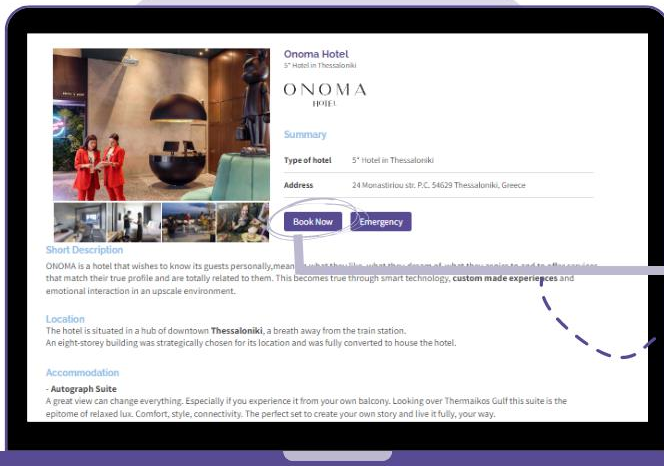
Onoma Hotel
5* Hotel in Thessaloniki

ONOMA
HOTEL

Summary

| Type of hotel | 5* Hotel in Thessaloniki |
|---|---|
| Address | 24 Monastiriou str. P.C. 54629 Thessaloniki, Greece |

Book Now
Emergency

Short Description
ONOMA is a hotel that wishes to know its guests personally,mean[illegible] what they like, what they dream of, what they aspire to and to offer services that match their true profile and are totally related to them. This becomes true through smart technology, custom made experiences and emotional interaction in an upscale environment.

Location
The hotel is situated in a hub of downtown Thessaloniki, a breath away from the train station.
An eight-storey building was strategically chosen for its location and was fully converted to house the hotel.

Accommodation
- Autograph Suite
A great view can change everything. Especially if you experience it from your own balcony. Looking over Thermaikos Gulf this suite is the epitome of relaxed lux. Comfort, style, connectivity. The perfect set to create your own story and live it fully, your way.